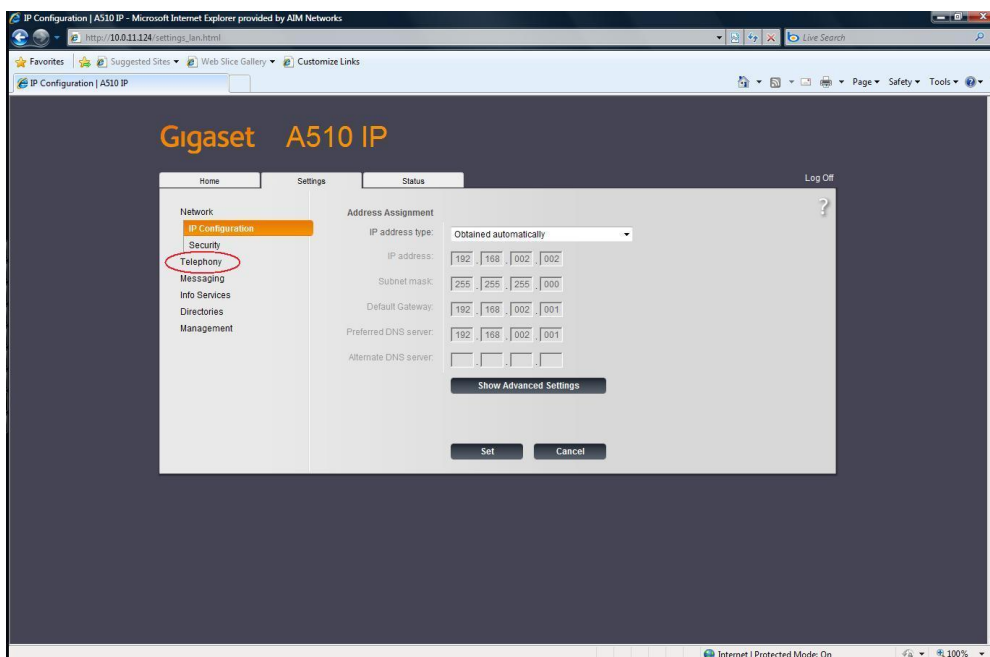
IP Configuration | A510 IP - Microsoft Internet Explorer provided by AIM Networks

http://10.0.11.124/settings_lan.html

Live Search

Favorites | Suggested Sites ▾ Web Slice Gallery ▾ Customize Links

IP Configuration | A510 IP

Page ▾ Safety ▾ Tools ▾

Gigaset A510 IP

Home | Settings | Status

Log Off

Network
IP Configuration
Security
Telephony
Messaging
Info Services
Directories
Management

Address Assignment

IP address type: Obtained automatically

IP address: 192 . 168 . 002 . 002

Subnet mask: 255 . 255 . 255 . 000

Default Gateway: 192 . 168 . 002 . 001

Preferred DNS server: 192 . 168 . 002 . 001

Alternate DNS server: . . .

Show Advanced Settings

Set Cancel

Internet | Protected Mode: On

100%